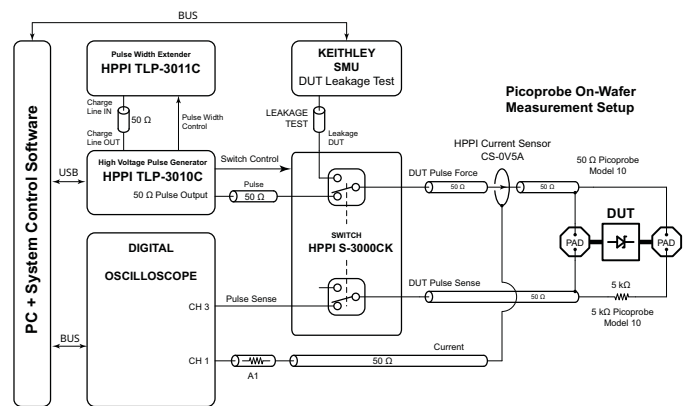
BUS

PC + System Control Software

Pulse Width Extender
HPPI TLP-3011C

KEITHLEY
SMU
DUT Leakage Test

Picoprobe On-Wafer
Measurement Setup

Charge Line IN
50 Ω
Charge Line OUT
Pulse Width Control

LEAKAGE TEST
Leakage DUT

HPPI Current Sensor
CS-0V5A

USB

High Voltage Pulse Generator
HPPI TLP-3010C
50 Ω Pulse Output

Switch Control

Pulse
50 Ω

DUT Pulse Force
50 Ω
50 Ω

50 Ω Picoprobe
Model 10

PAD
DUT
PAD

SWITCH
HPPI S-3000CK

DIGITAL

OSCILLOSCOPE

CH 3
Pulse Sense

DUT Pulse Sense
50 Ω
5 kΩ
5 kΩ Picoprobe
Model 10

BUS

CH 1
A1
50 Ω
Current